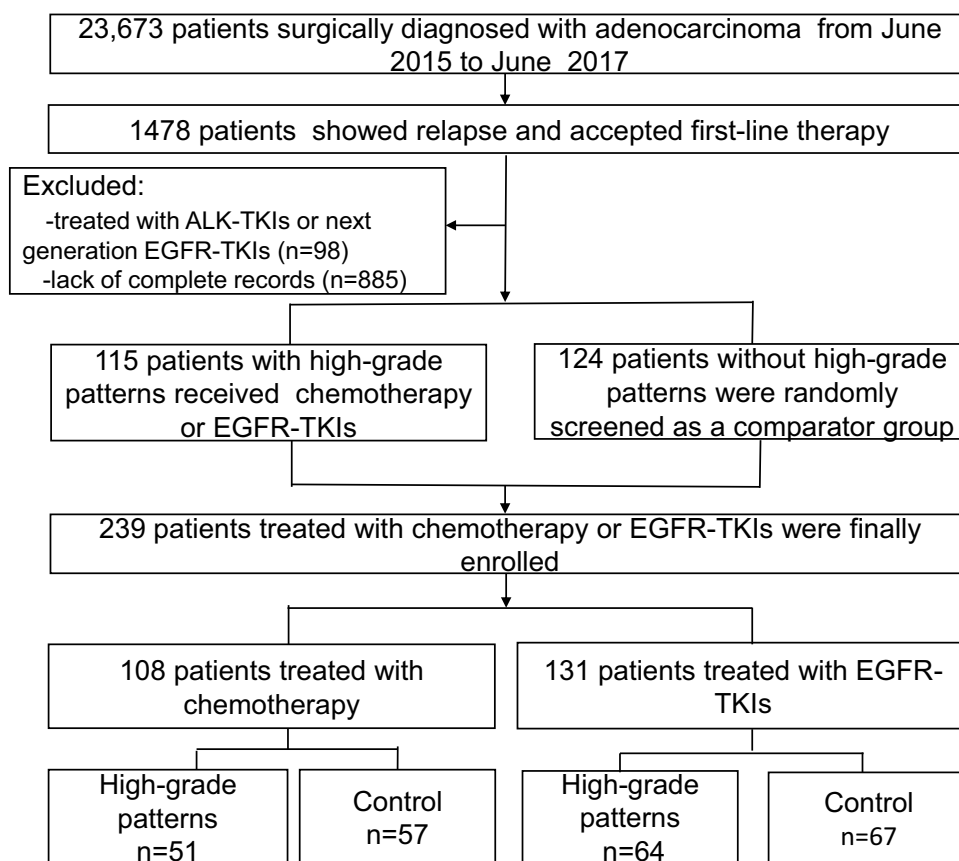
23,673 patients surgically diagnosed with adenocarcinoma from June 2015 to June 2017

1478 patients showed relapse and accepted first-line therapy

Excluded:
-treated with ALK-TKIs or next generation EGFR-TKIs (n=98)
-lack of complete records (n=885)

115 patients with high-grade patterns received chemotherapy or EGFR-TKIs

124 patients without high-grade patterns were randomly screened as a comparator group

239 patients treated with chemotherapy or EGFR-TKIs were finally enrolled

108 patients treated with chemotherapy

131 patients treated with EGFR-TKIs

High-grade patterns n=51

Control n=57

High-grade patterns n=64

Control n=67